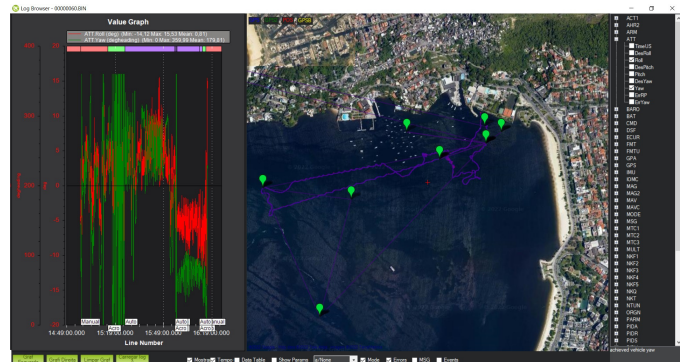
Log Browser - 00000060.BIN

Value Graph

ATT Roll (deg) (Min: -14.32 Max: 15.53 Mean: 0.61)
ATT Yaw (deg heading) (Min: 0 Max: 359.99 Mean: 179.61)

400
300
200
100
0
-100
-200
-300
-400

20
15
10
5
0
-5
-10
-15
-20

Manual
Auto
Auto
Auto
Auto
Manual
Acro
Acro

14:49:00.000
15:19:00.000
15:49:00.000
16:19:00.000

Line Number

ACT1
AHR2
ARM
ATT
TimeUS
DesRoll
Roll
DesPitch
Pitch
DesYaw
Yaw
ErRP
ErYaw
BARO
BAT
CMD
DSF
ECUR
FMT
FMTU
GPA
GPS
IMU
IOMC
MAG
MAG2
MAV
MAVC
MODE
MSG
MTC1
MTC2
MTC3
MULT
NKF1
NKF2
NKF3
NKF4
NKF5
NKQ
NKT
NTUN
ORGN
PARM
PIDA
PIDR
PIDS

achieved vehicle yaw

Mavlink
Time
Data Table
Show Params
None
Mode
Errors
MSG
Events